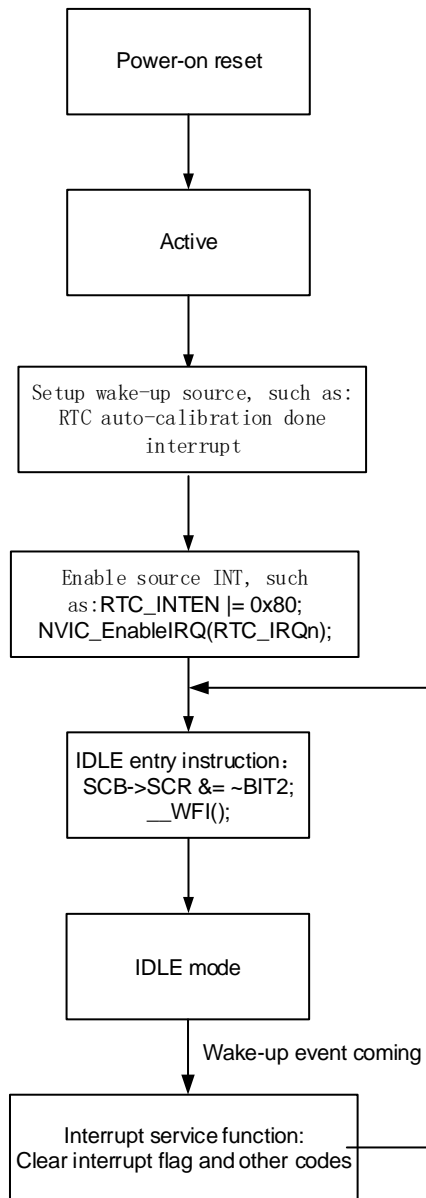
Power-on reset

Active

Setup wake-up source, such as: RTC auto-calibration done interrupt

Enable source INT, such as: RTC_INTEN |= 0x80; NVIC_EnableIRQ(RTC_IRQn);

IDLE entry instruction: SCB->SCR &= ~BIT2; __WFI();

IDLE mode

Wake-up event coming

Interrupt service function: Clear interrupt flag and other codes